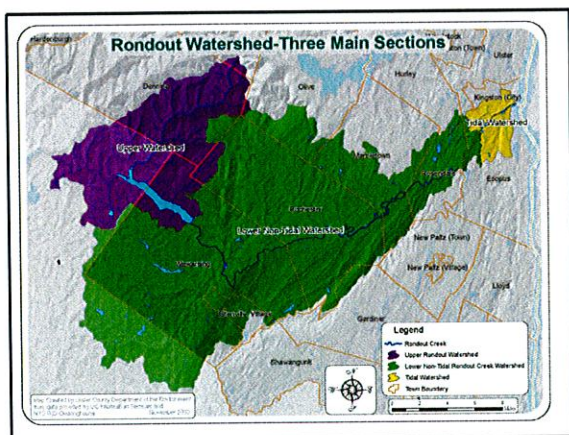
Rondout Watershed-Three Main Sections

Hardenburgh
Denning
Olive
Hurley
Ulster
Kingston (Town)
Kingston (City)
Tidal Watershed
Upper Watershed
Marbletown
Rosendale
Esopus
Rochester
Lower Non-Tidal Watershed
Wawarsing
New Paltz (Town)
New Paltz (Village)
Ellenville Village
Lloyd
Gardiner
Shawangunk

Legend
Rondout Creek
Upper Rondout Watershed
Lower Non-Tidal Rondout Creek Watershed
Tidal Watershed
Town Boundary

Map Created by Ulster County Department of the Environment
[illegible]